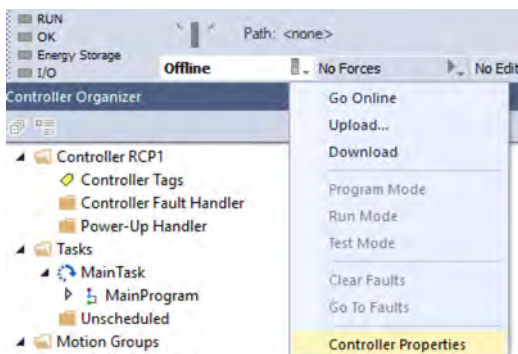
RUN
OK
Energy Storage
I/O

Path: <none>

Offline

No Forces

No Edit

Controller Organizer

Controller RCP1
Controller Tags
Controller Fault Handler
Power-Up Handler
Tasks
MainTask
MainProgram
Unscheduled
Motion Groups

Go Online
Upload...
Download
Program Mode
Run Mode
Test Mode
Clear Faults
Go To Faults
Controller Properties